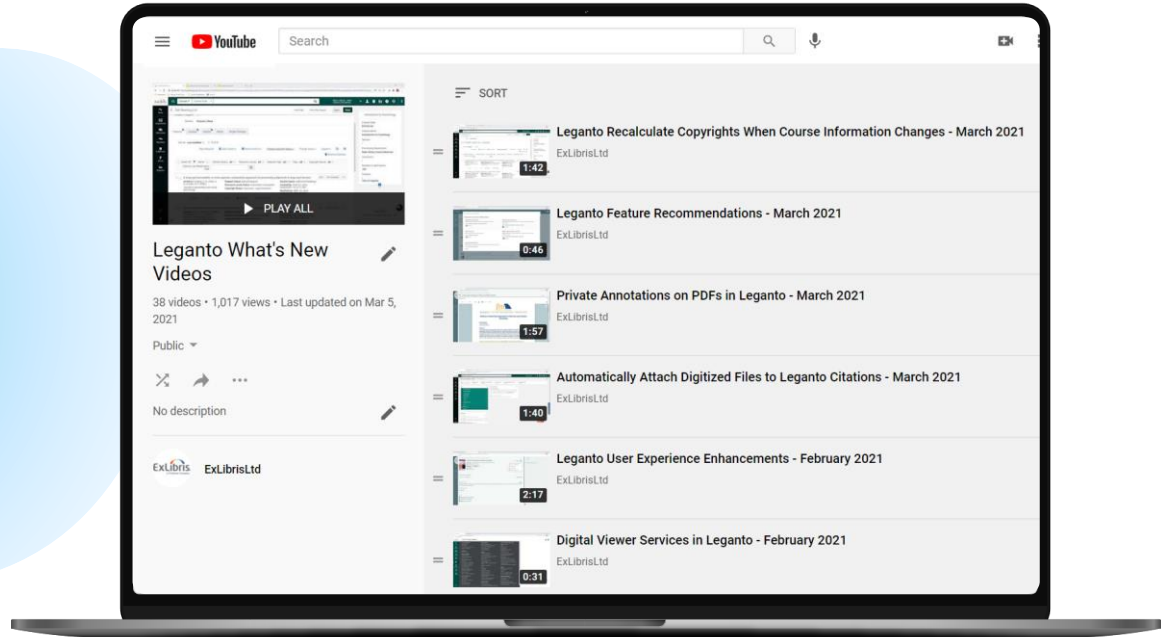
YouTube
Search

PLAY ALL
Leganto What's New Videos
38 videos • 1,017 views • Last updated on Mar 5, 2021
Public
No description
ExLibris ExLibrisLtd

SORT

1:42
Leganto Recalculate Copyrights When Course Information Changes - March 2021
ExLibrisLtd

0:46
Leganto Feature Recommendations - March 2021
ExLibrisLtd

1:57
Private Annotations on PDFs in Leganto - March 2021
ExLibrisLtd

1:40
Automatically Attach Digitized Files to Leganto Citations - March 2021
ExLibrisLtd

2:17
Leganto User Experience Enhancements - February 2021
ExLibrisLtd

0:31
Digital Viewer Services in Leganto - February 2021
ExLibrisLtd